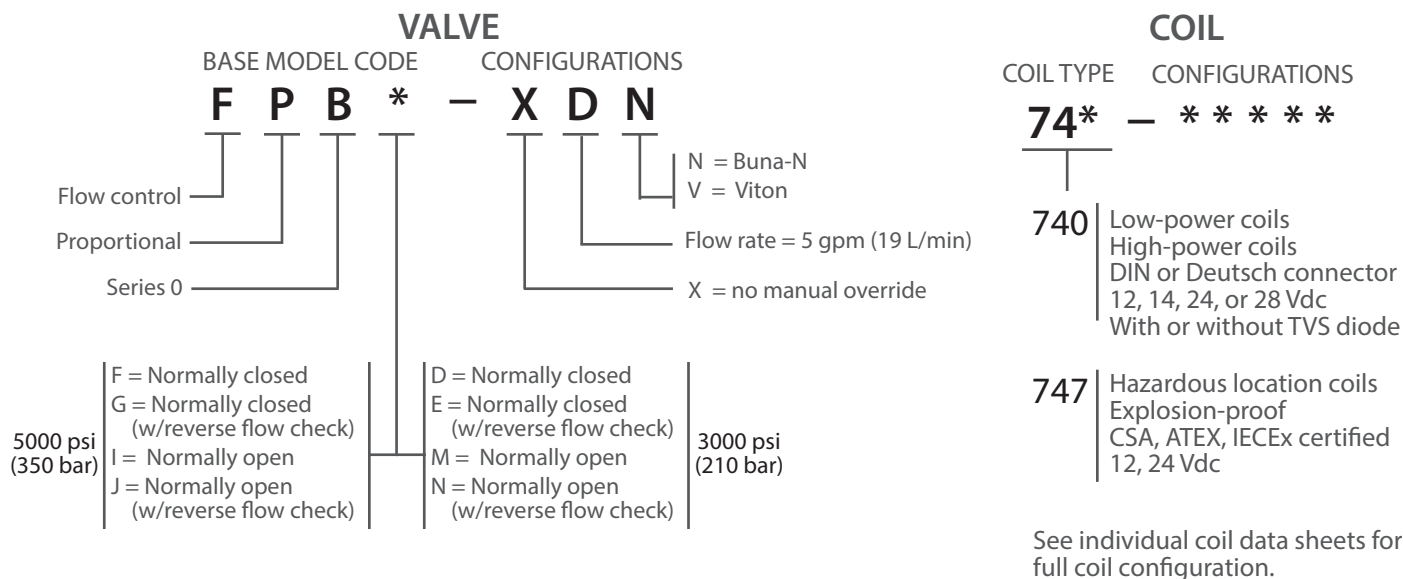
VALVE

BASE MODEL CODE CONFIGURATIONS

F P B * – X D N

N = Buna-N
V = Viton

Flow control

Proportional

Flow rate = 5 gpm (19 L/min)

Series 0

X = no manual override

5000 psi (350 bar)

F = Normally closed
G = Normally closed (w/reverse flow check)
I = Normally open
J = Normally open (w/reverse flow check)

D = Normally closed
E = Normally closed (w/reverse flow check)
M = Normally open
N = Normally open (w/reverse flow check)

3000 psi (210 bar)

COIL

COIL TYPE CONFIGURATIONS

74* – * * * * *

740 Low-power coils
High-power coils
DIN or Deutsch connector
12, 14, 24, or 28 Vdc
With or without TVS diode

747 Hazardous location coils
Explosion-proof
CSA, ATEX, IECEx certified
12, 24 Vdc

See individual coil data sheets for full coil configuration.